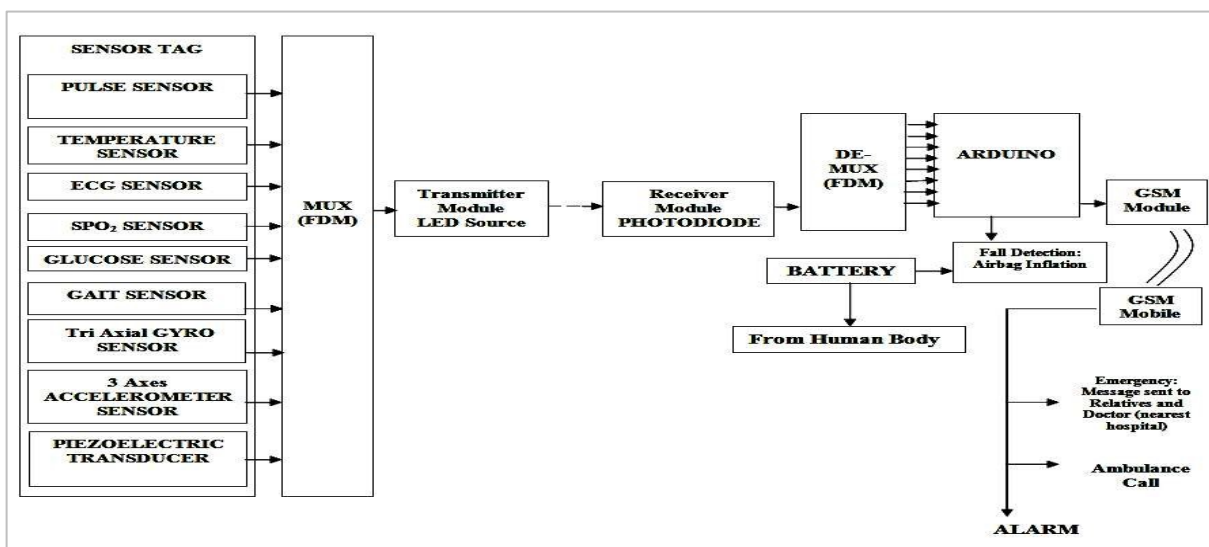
SENSOR TAG

PULSE SENSOR

TEMPERATURE SENSOR

ECG SENSOR

SPO$_2$ SENSOR

GLUCOSE SENSOR

GAIT SENSOR

Tri Axial GYRO SENSOR

3 Axes ACCELEROMETER SENSOR

PIEZOELECTRIC TRANSDUCER

MUX (FDM)

Transmitter Module LED Source

Receiver Module PHOTODIODE

DE-MUX (FDM)

ARDUINO

GSM Module

Fall Detection: Airbag Inflation

BATTERY

From Human Body

GSM Mobile

Emergency: Message sent to Relatives and Doctor (nearest hospital)

Ambulance Call

ALARM